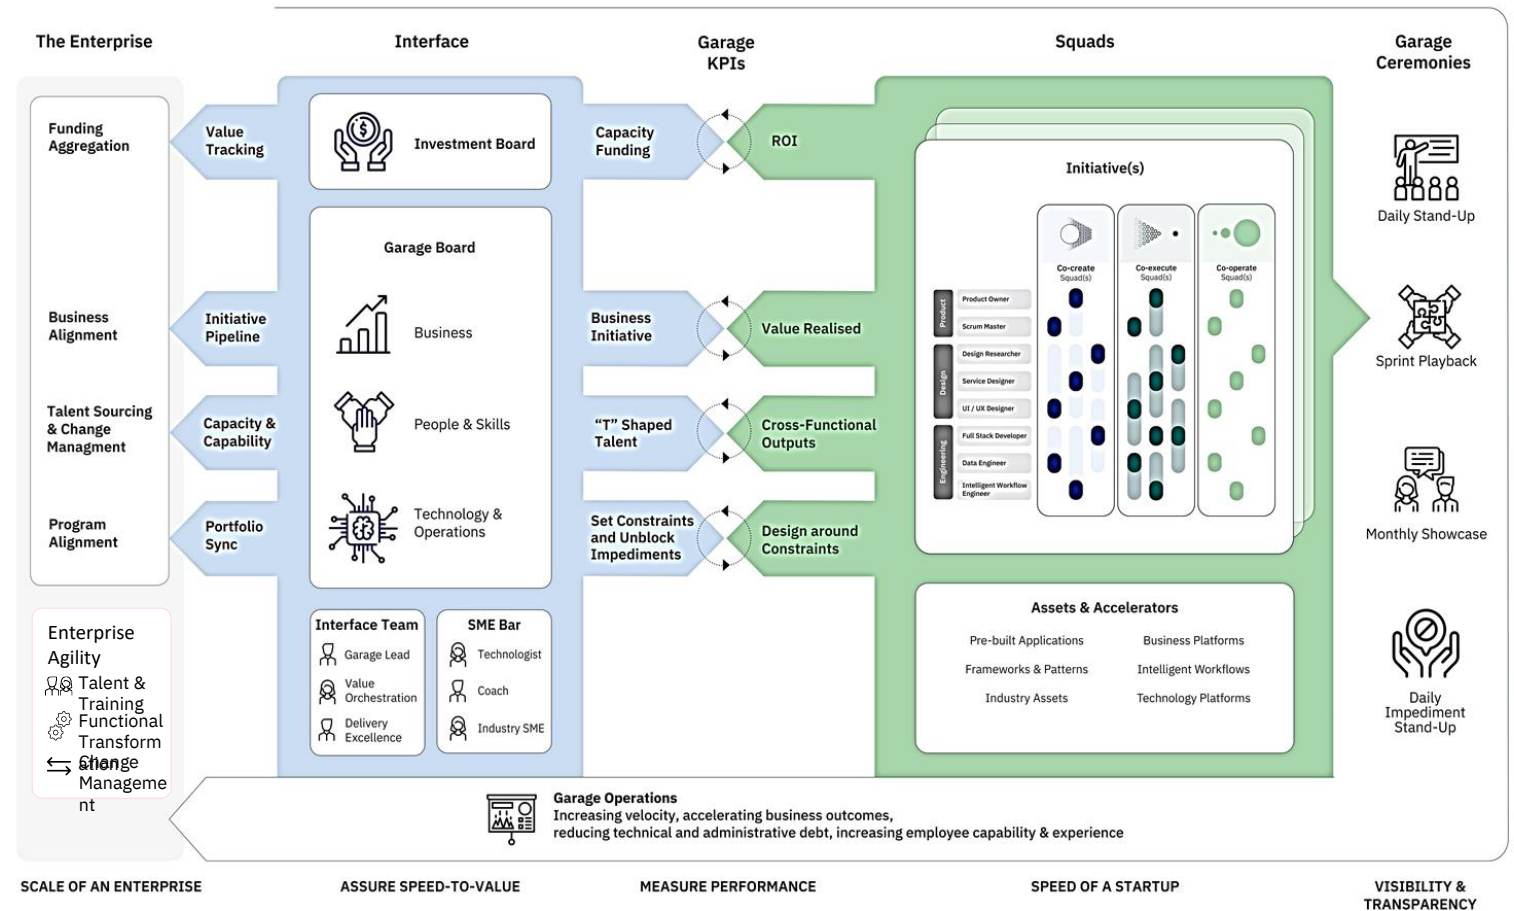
The Enterprise

Interface

Garage KPIs

Squads

Garage Ceremonies

Funding Aggregation

Value Tracking

Investment Board

Capacity Funding

ROI

Initiative(s)

Daily Stand-Up

Garage Board

Business Alignment

Initiative Pipeline

Business

Business Initiative

Value Realised

Co-create Squad(s)

Co-execute Squad(s)

Co-operate Squad(s)

Product

Product Owner

Scrum Master

Design

Design Researcher

Service Designer

UI / UX Designer

Engineering

Full Stack Developer

Data Engineer

Intelligent Workflow Engineer

Sprint Playback

Talent Sourcing & Change Managment

Capacity & Capability

People & Skills

"T" Shaped Talent

Cross-Functional Outputs

Monthly Showcase

Program Alignment

Portfolio Sync

Technology & Operations

Set Constraints and Unblock Impediments

Design around Constraints

Assets & Accelerators

Pre-built Applications

Business Platforms

Frameworks & Patterns

Intelligent Workflows

Industry Assets

Technology Platforms

Daily Impediment Stand-Up

Enterprise Agility

Talent & Training

Functional Transformation

Change Management

Interface Team

Garage Lead

Value Orchestration

Delivery Excellence

SME Bar

Technologist

Coach

Industry SME

Garage Operations
Increasing velocity, accelerating business outcomes,
reducing technical and administrative debt, increasing employee capability & experience

SCALE OF AN ENTERPRISE

ASSURE SPEED-TO-VALUE

MEASURE PERFORMANCE

SPEED OF A STARTUP

VISIBILITY & TRANSPARENCY